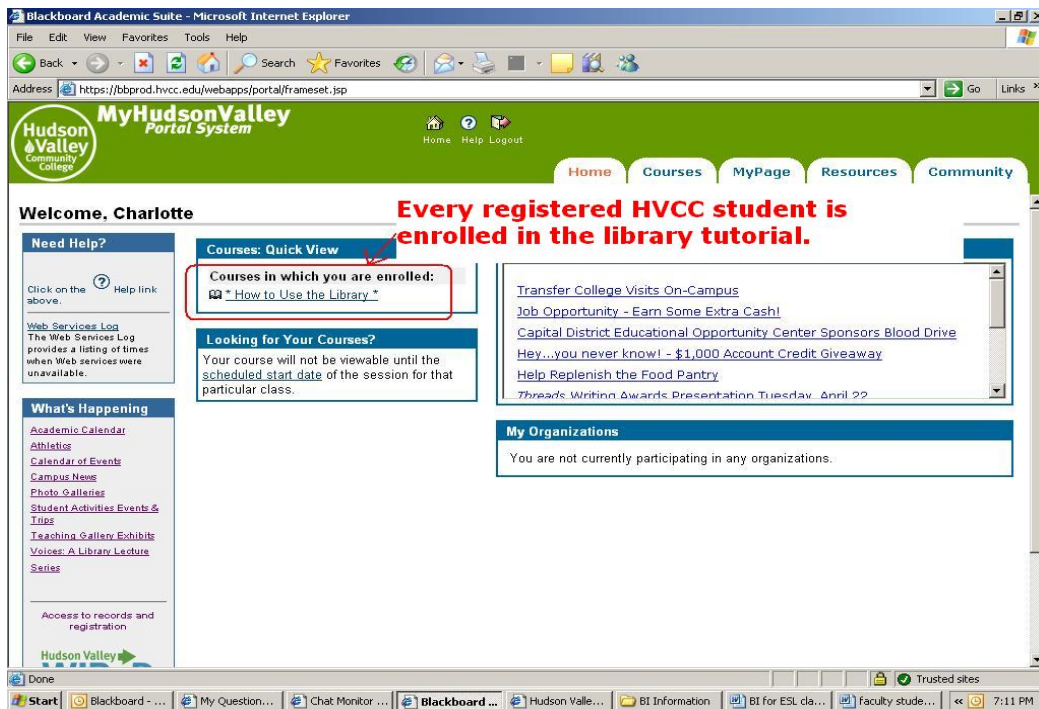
Blackboard Academic Suite - Microsoft Internet Explorer

File Edit View Favorites Tools Help

Back Search Favorites

Address https://bbprod.hvcc.edu/webapps/portal/frameset.jsp Go Links

Hudson Valley Community College

MyHudsonValley Portal System

Home Help Logout

Home Courses MyPage Resources Community

Welcome, Charlotte

Every registered HVCC student is enrolled in the library tutorial.

Need Help?

Click on the Help link above.

Web Services Log
The Web Services Log provides a listing of times when Web services were unavailable.

What's Happening

Academic Calendar
Athletics
Calendar of Events
Campus News
Photo Galleries
Student Activities Events & Trips
Teaching Gallery Exhibits
Voices: A Library Lecture Series

Access to records and registration

Hudson Valley

Courses: Quick View

Courses in which you are enrolled:
* How to Use the Library *

Looking for Your Courses?

Your course will not be viewable until the scheduled start date of the session for that particular class.

Transfer College Visits On-Campus
Job Opportunity - Earn Some Extra Cash!
Capital District Educational Opportunity Center Sponsors Blood Drive
Hey...you never know! - $1,000 Account Credit Giveaway
Help Replenish the Food Pantry
Threads Writing Awards Presentation Tuesday, April 22

My Organizations

You are not currently participating in any organizations.

Done Trusted sites

Start Blackboard - ... My Question... Chat Monitor ... Blackboard ... Hudson Valle... BI Information BI for ESL cla... faculty stude... 7:11 PM